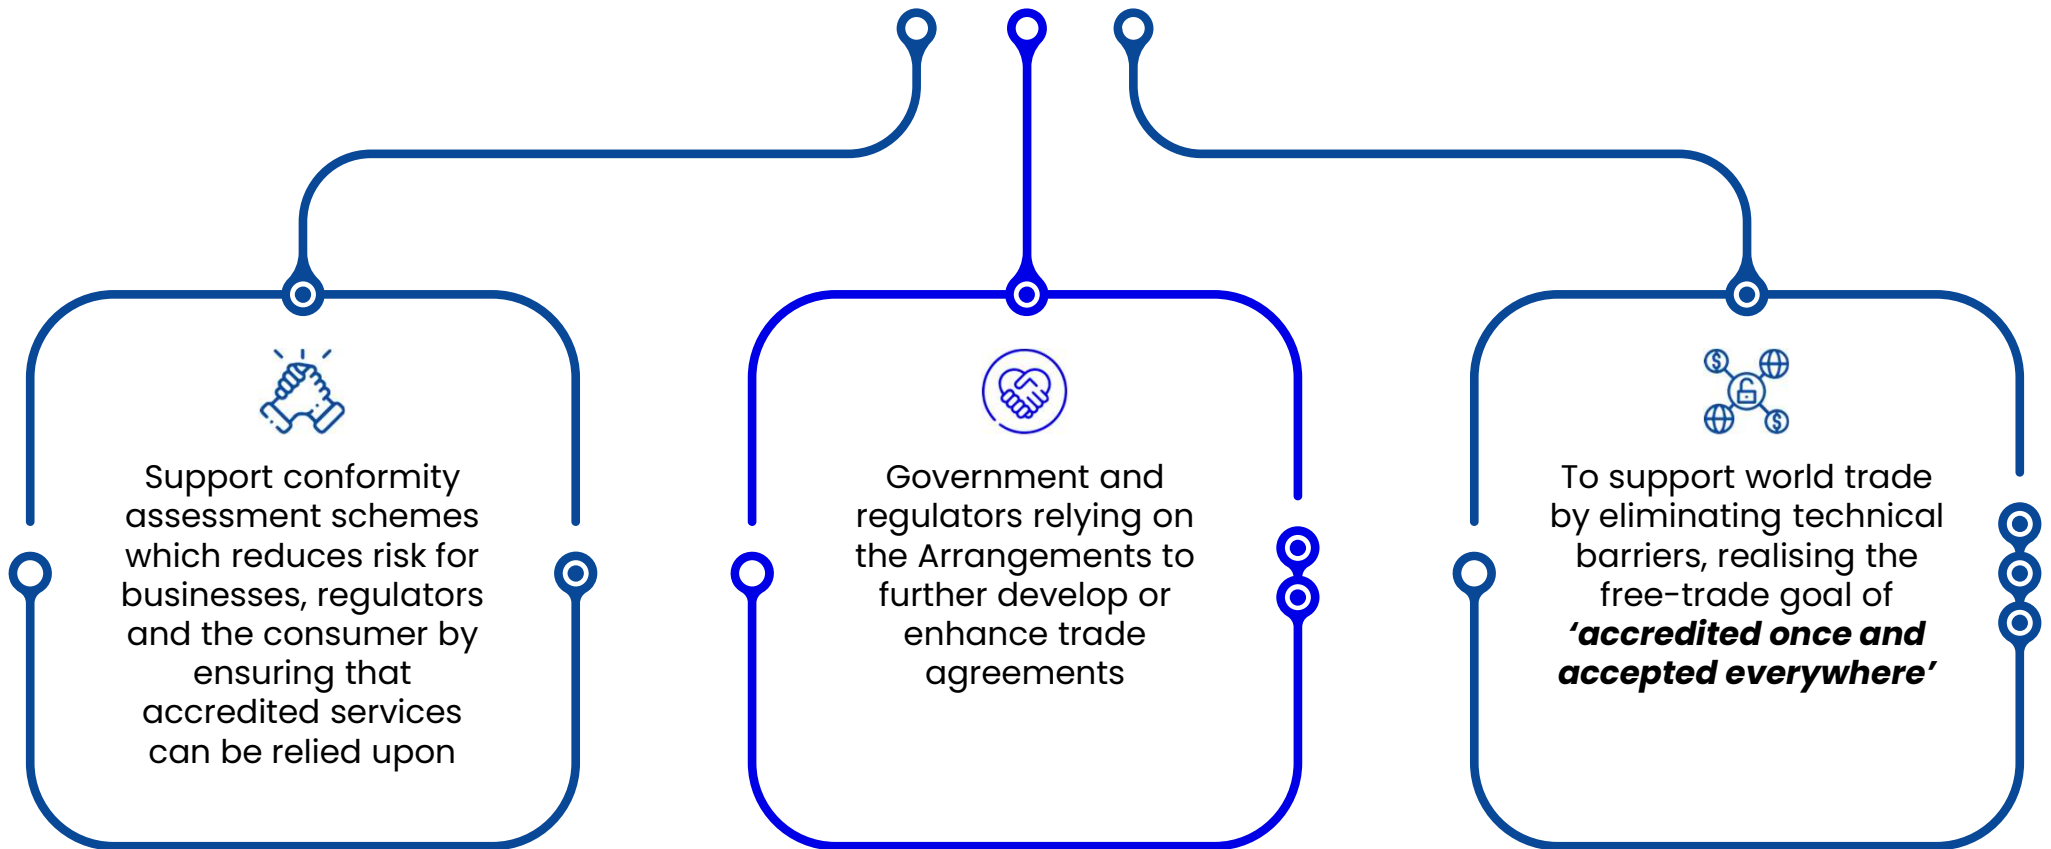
Support conformity assessment schemes which reduces risk for businesses, regulators and the consumer by ensuring that accredited services can be relied upon

Government and regulators relying on the Arrangements to further develop or enhance trade agreements

To support world trade by eliminating technical barriers, realising the free-trade goal of ***‘accredited once and accepted everywhere’***